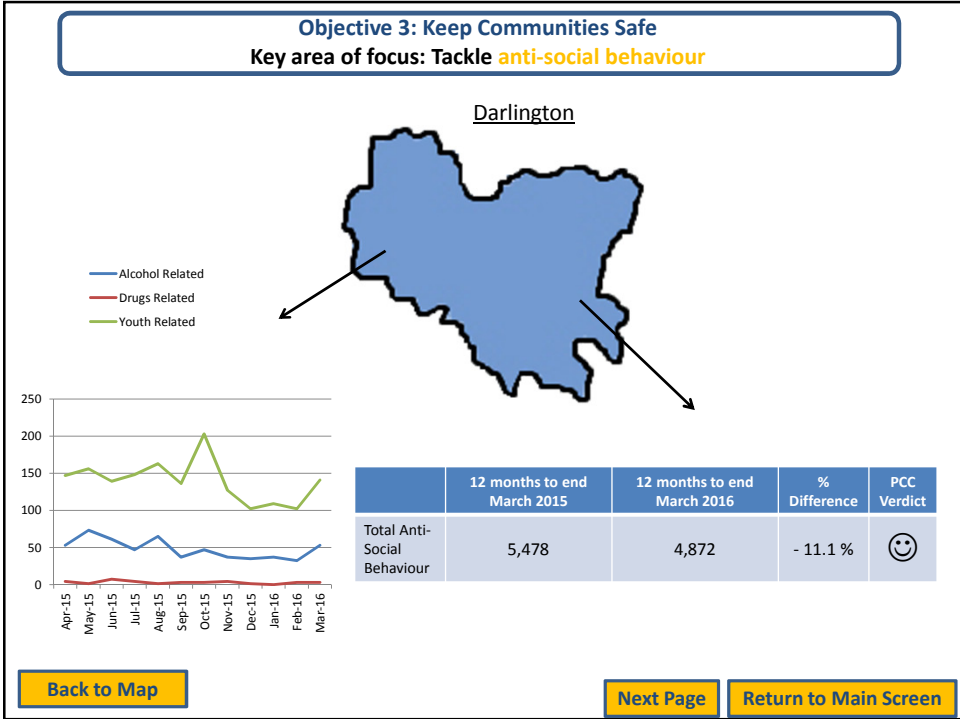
Objective 3: Keep Communities Safe
Key area of focus: Tackle anti-social behaviour

Darlington

Alcohol Related
Drugs Related
Youth Related

250
200
150
100
50
0
Apr-15 May-15 Jun-15 Jul-15 Aug-15 Sep-15 Oct-15 Nov-15 Dec-15 Jan-16 Feb-16 Mar-16

| | 12 months to end March 2015 | 12 months to end March 2016 | % Difference | PCC Verdict |
|---|---|---|---|---|
| Total Anti-Social Behaviour | 5,478 | 4,872 | - 11.1 % | ☺ |

Back to Map

Next Page

Return to Main Screen